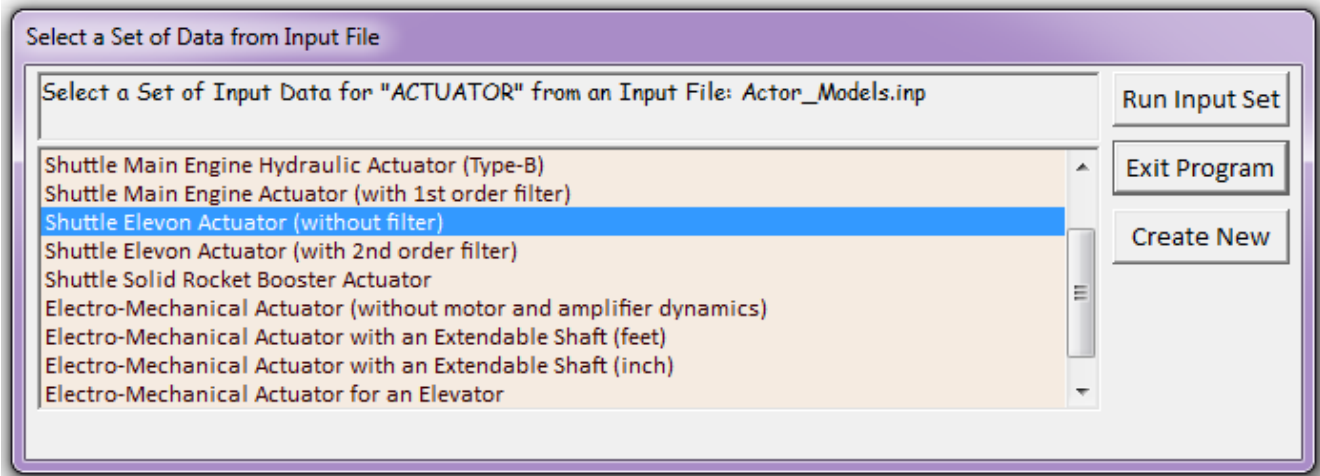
Select a Set of Data from Input File

Select a Set of Input Data for "ACTUATOR" from an Input File: Actor_Models.inp

Shuttle Main Engine Hydraulic Actuator (Type-B)
Shuttle Main Engine Actuator (with 1st order filter)
Shuttle Elevon Actuator (without filter)
Shuttle Elevon Actuator (with 2nd order filter)
Shuttle Solid Rocket Booster Actuator
Electro-Mechanical Actuator (without motor and amplifier dynamics)
Electro-Mechanical Actuator with an Extendable Shaft (feet)
Electro-Mechanical Actuator with an Extendable Shaft (inch)
Electro-Mechanical Actuator for an Elevator

Run Input Set
Exit Program
Create New